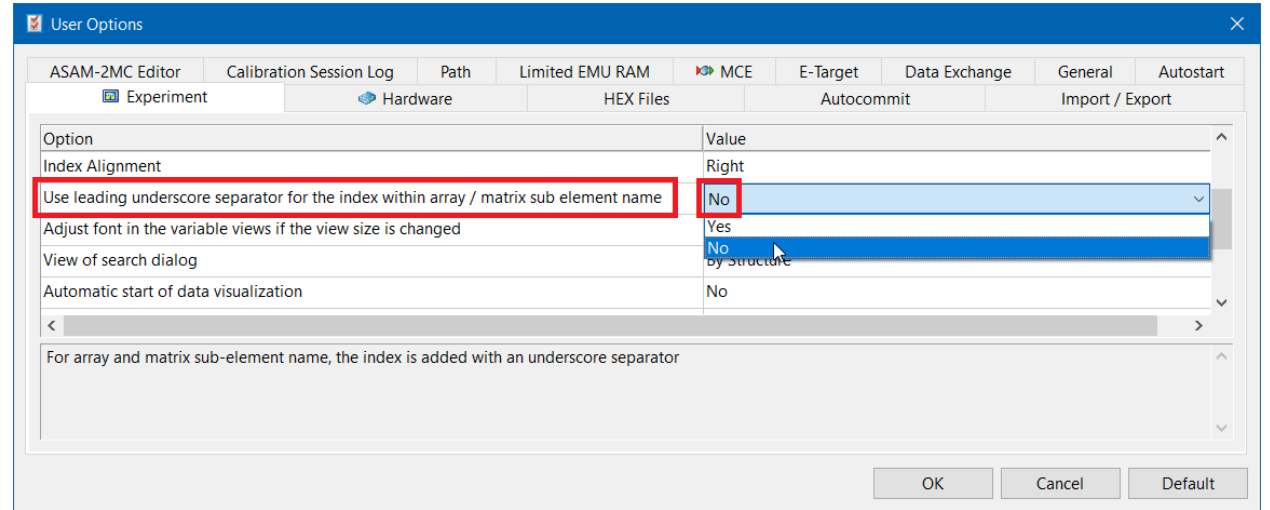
User Options

ASAM-2MC Editor | Calibration Session Log | Path | Limited EMU RAM | MCE | E-Target | Data Exchange | General | Autostart
Experiment | Hardware | HEX Files | Autocommit | Import / Export

| Option | Value |
|---|---|
| Index Alignment | Right |
| Use leading underscore separator for the index within array / matrix sub element name | No |
| Adjust font in the variable views if the view size is changed | Yes |
| | No |
| View of search dialog | By Structure |
| Automatic start of data visualization | No |

For array and matrix sub-element name, the index is added with an underscore separator

OK | Cancel | Default